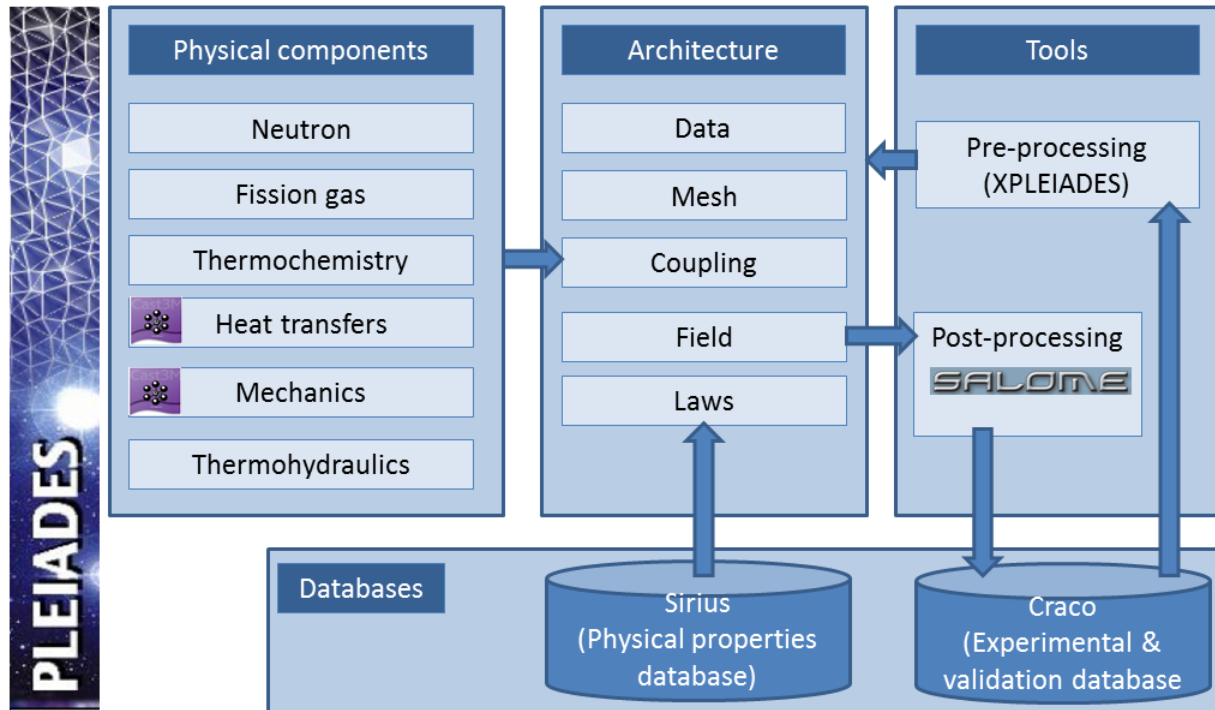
PLEIADES

Physical components

Neutron

Fission gas

Thermochemistry

Cast3M

Heat transfers

Cast3M

Mechanics

Thermohydraulics

Architecture

Data

Mesh

Coupling

Field

Laws

Tools

Pre-processing (XPLEIADES)

Post-processing

SALOME

Databases

Sirius (Physical properties database)

Craco (Experimental & validation database